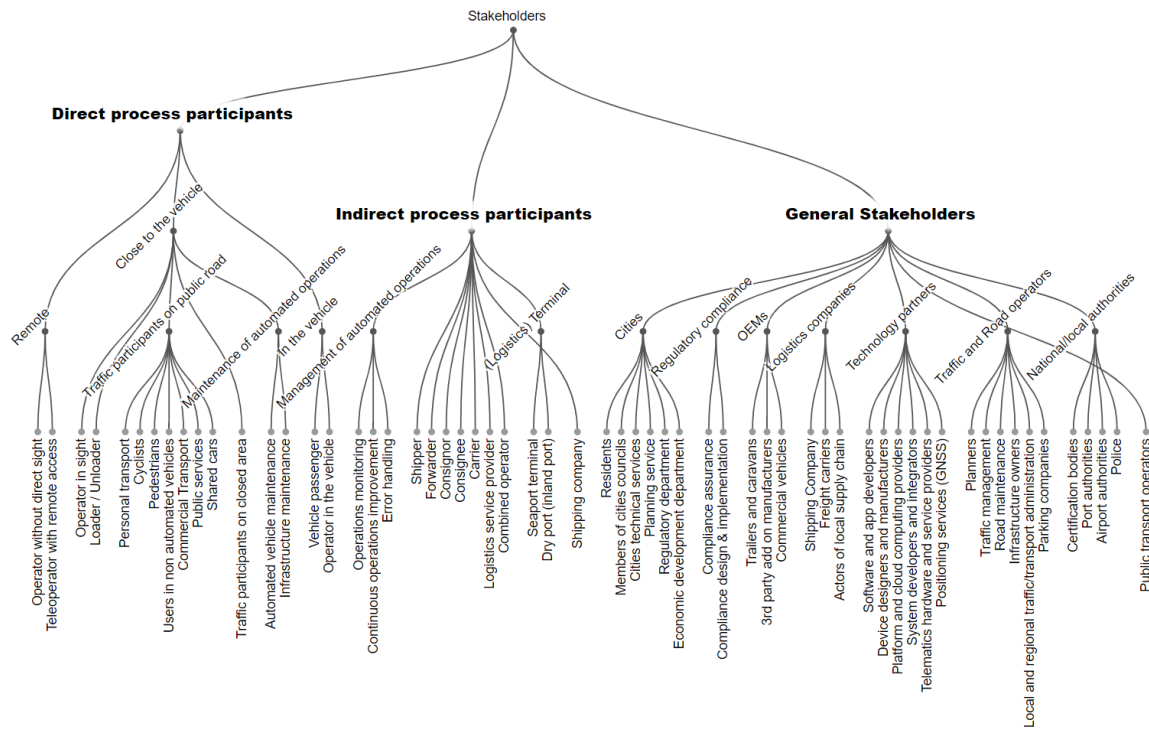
Stakeholders

Direct process participants

Remote
Operator without direct sight
Teleoperator with remote access

Close to the vehicle
Operator in sight
Loader / Unloader

Traffic participants on public road
Personal transport
Cyclists
Pedestrians
Users in non automated vehicles
Commercial Transport
Public services
Shared cars

Traffic participants on closed area

Maintenance of automated operations
Automated vehicle maintenance
Infrastructure maintenance

In the vehicle
Vehicle passenger
Operator in the vehicle

Indirect process participants

Management of automated operations
Operations monitoring
Continuous operations improvement
Error handling

Shipper
Forwarder
Consignor
Consignee
Carrier
Logistics service provider
Combined operator

(Logistics) Terminal
Seaport terminal
Dry port (inland port)

Shipping company

General Stakeholders

Cities
Residents
Members of cities councils
Cities technical services
Planning service
Regulatory department
Economic development department

Regulatory compliance
Compliance assurance
Compliance design & implementation

OEMs
Trailers and caravans
3rd party add on manufacturers
Commercial vehicles

Logistics companies
Shipping Company
Freight carriers
Actors of local supply chain

Technology partners
Software and app developers
Device designers and manufacturers
Platform and cloud computing providers
System developers and Integrators
Telematics hardware and service providers
Positioning services (GNSS)

Traffic and Road operators
Planners
Traffic management
Road maintenance
Infrastructure owners
Local and regional traffic/transport administration
Parking companies

National/local authorities
Certification bodies
Port authorities
Airport authorities
Police

Public transport operators